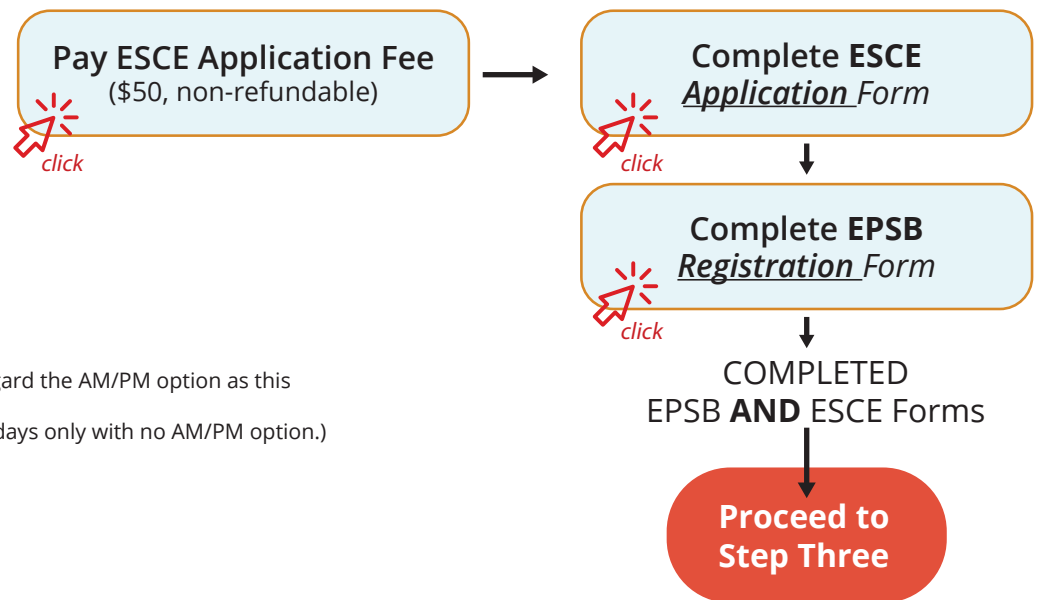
Pay ESCE Application Fee
($50, non-refundable)

click

Complete **ESCE**
*Application Form*

click

Complete **EPSB**
*Registration Form*

click

COMPLETED
EPSB **AND** ESCE Forms

Proceed to Step Three

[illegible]ard the AM/PM option as this

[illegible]days only with no AM/PM option.)